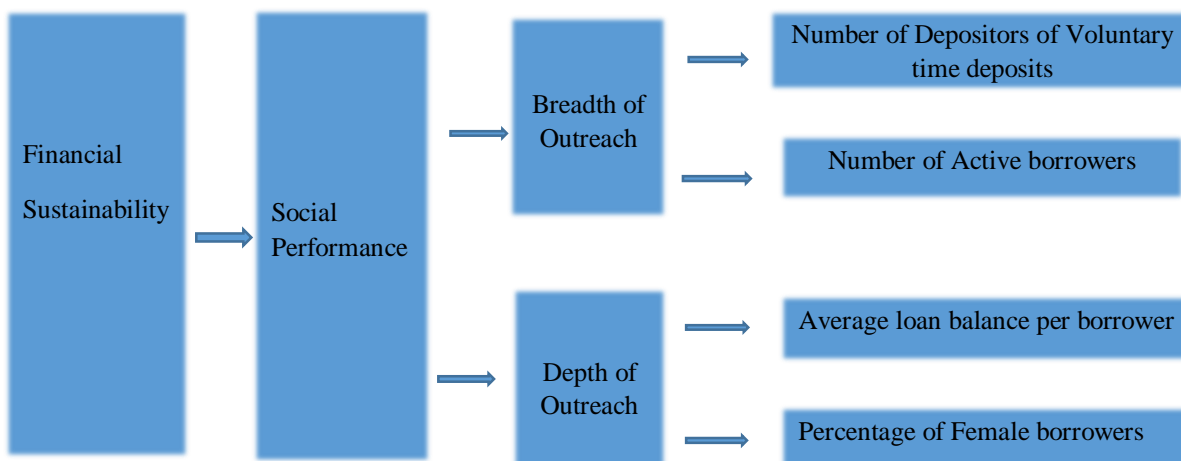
Financial Sustainability

Social Performance

Breadth of Outreach

Number of Depositors of Voluntary time deposits

Number of Active borrowers

Depth of Outreach

Average loan balance per borrower

Percentage of Female borrowers